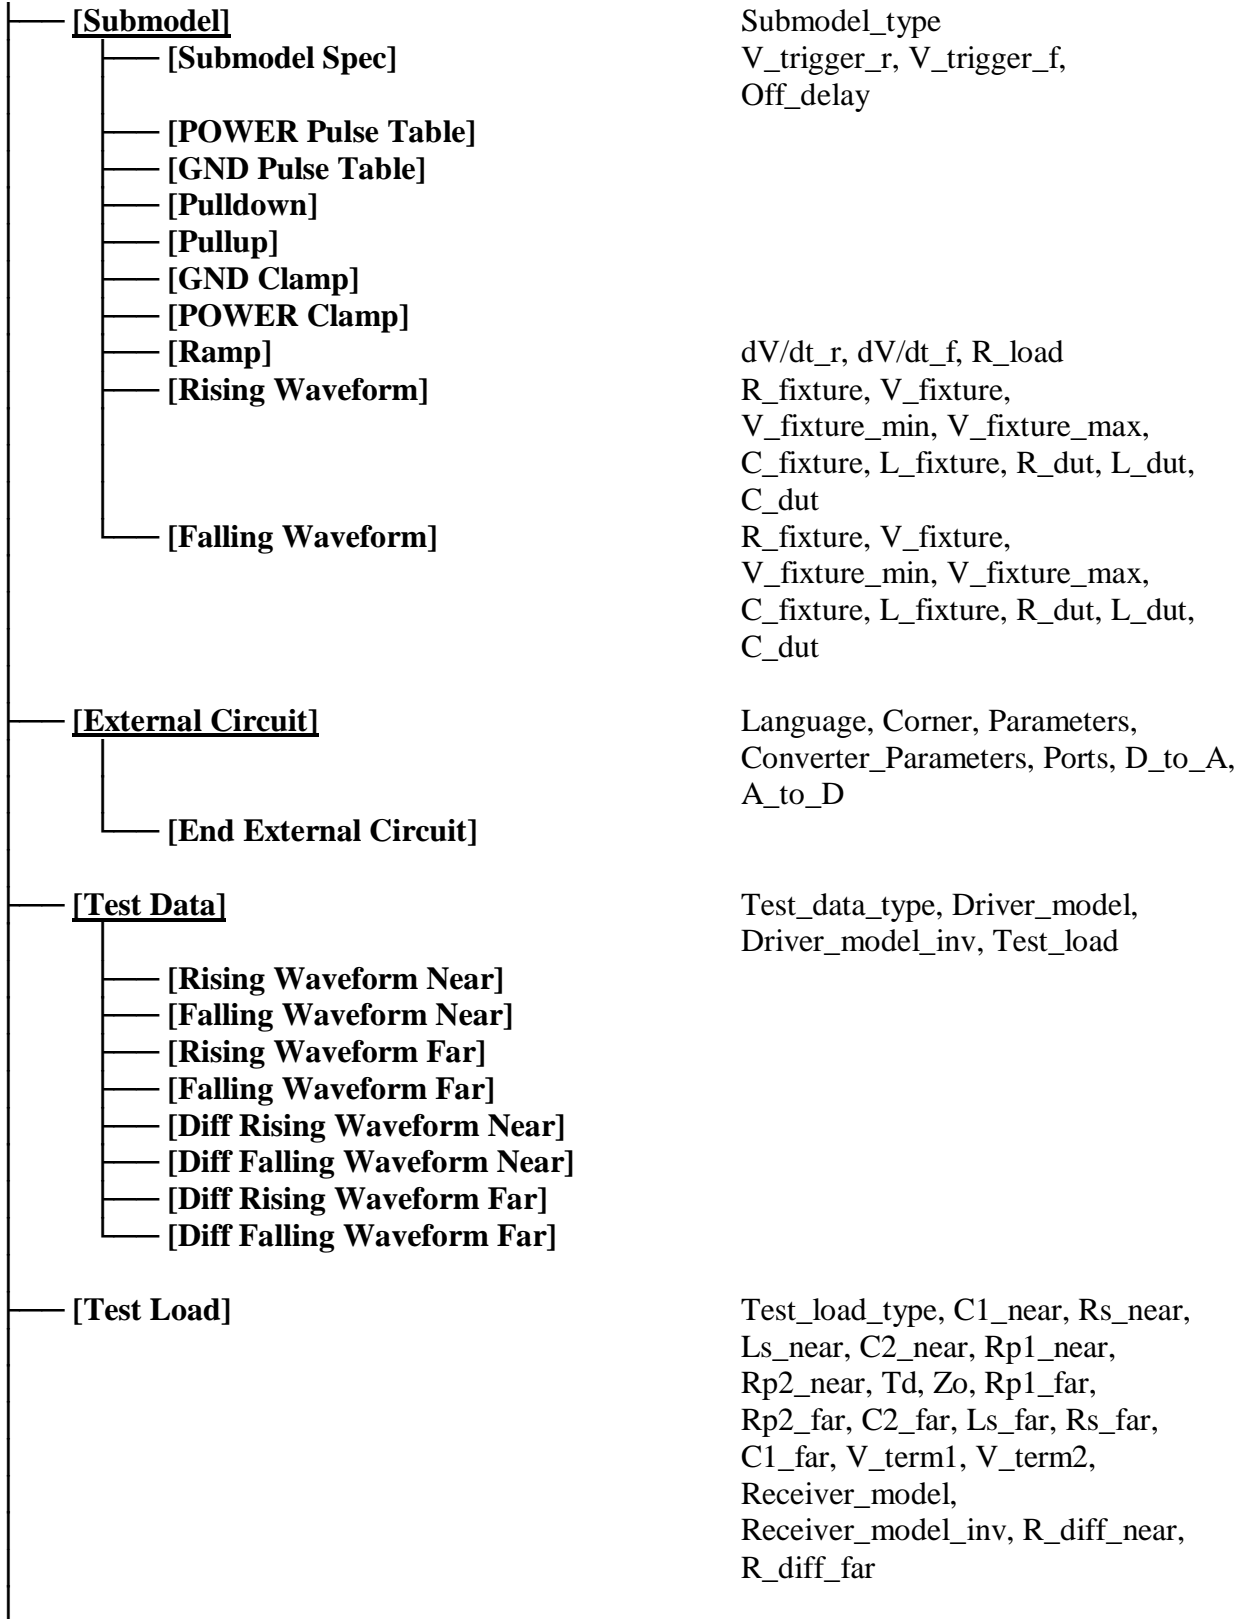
[Submodel] Submodel_type
[Submodel Spec] V_trigger_r, V_trigger_f, Off_delay
[POWER Pulse Table]
[GND Pulse Table]
[Pulldown]
[Pullup]
[GND Clamp]
[POWER Clamp]
[Ramp] dV/dt_r, dV/dt_f, R_load
[Rising Waveform] R_fixture, V_fixture, V_fixture_min, V_fixture_max, C_fixture, L_fixture, R_dut, L_dut, C_dut
[Falling Waveform] R_fixture, V_fixture, V_fixture_min, V_fixture_max, C_fixture, L_fixture, R_dut, L_dut, C_dut

[External Circuit] Language, Corner, Parameters, Converter_Parameters, Ports, D_to_A, A_to_D
[End External Circuit]

[Test Data] Test_data_type, Driver_model, Driver_model_inv, Test_load
[Rising Waveform Near]
[Falling Waveform Near]
[Rising Waveform Far]
[Falling Waveform Far]
[Diff Rising Waveform Near]
[Diff Falling Waveform Near]
[Diff Rising Waveform Far]
[Diff Falling Waveform Far]

[Test Load] Test_load_type, C1_near, Rs_near, Ls_near, C2_near, Rp1_near, Rp2_near, Td, Zo, Rp1_far, Rp2_far, C2_far, Ls_far, Rs_far, C1_far, V_term1, V_term2, Receiver_model, Receiver_model_inv, R_diff_near, R_diff_far